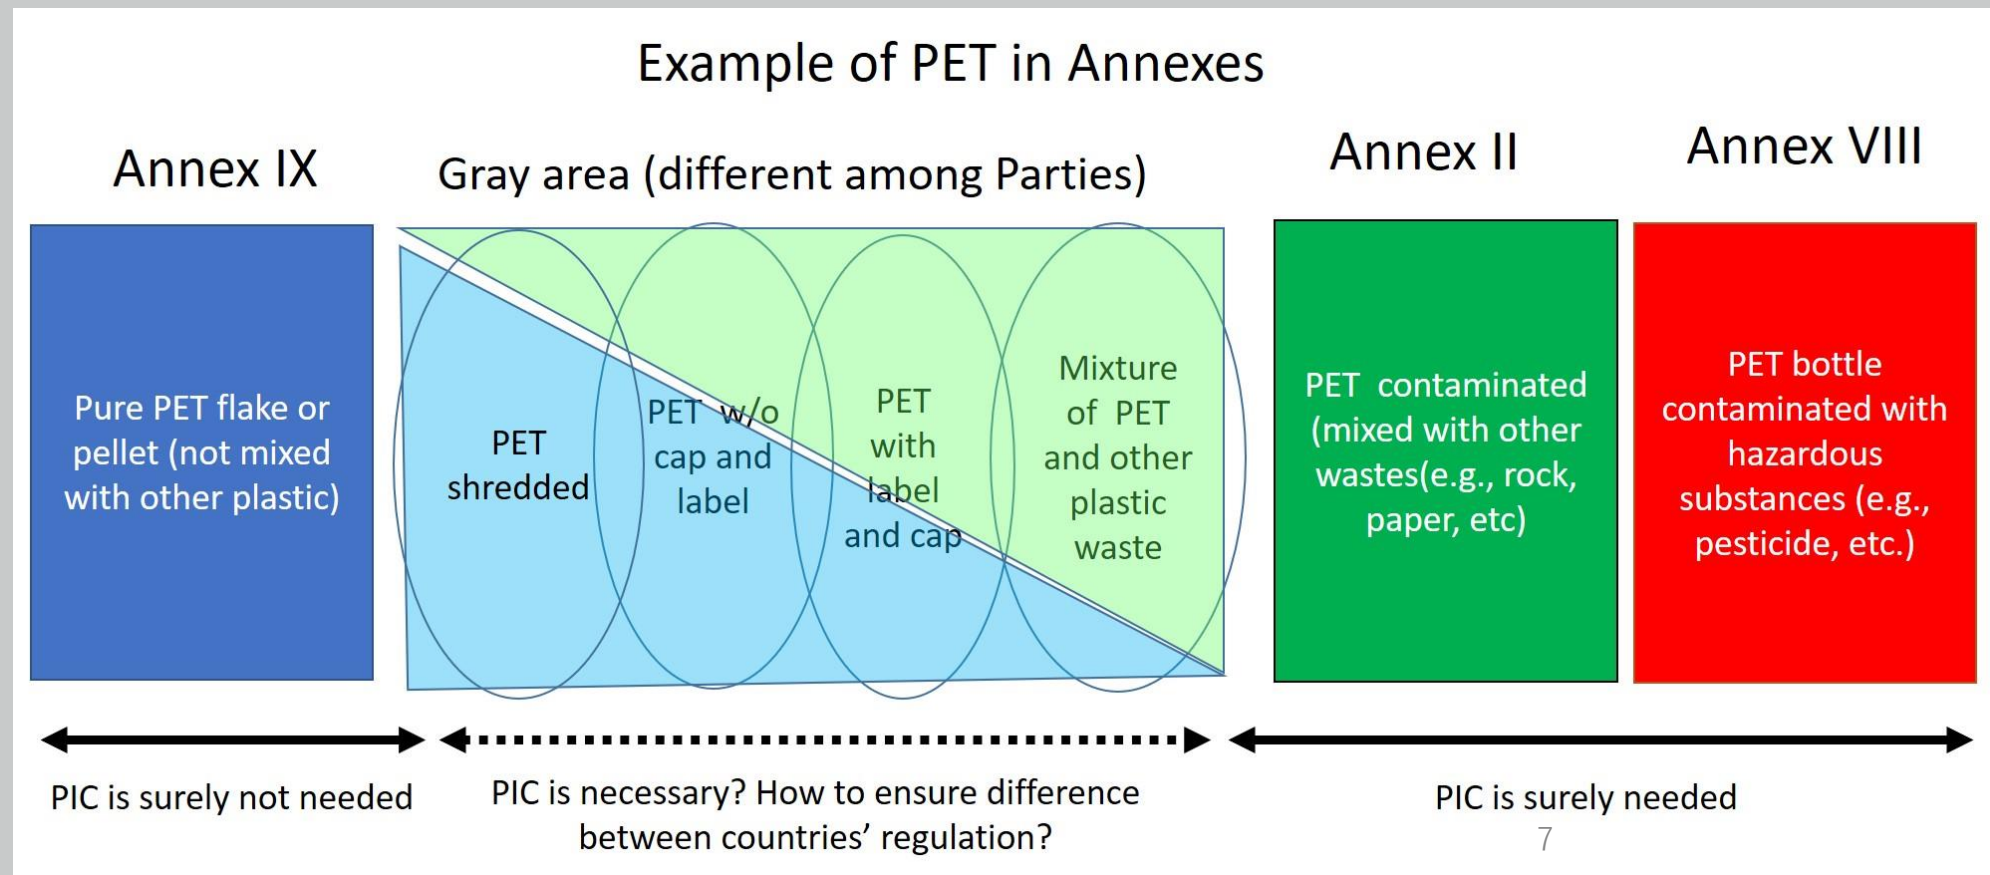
Example of PET in Annexes

Annex IX

Gray area (different among Parties)

Annex II

Annex VIII

Pure PET flake or pellet (not mixed with other plastic)

PET shredded

PET w/o cap and label

PET with label and cap

Mixture of PET and other plastic waste

PET contaminated (mixed with other wastes(e.g., rock, paper, etc)

PET bottle contaminated with hazardous substances (e.g., pesticide, etc.)

PIC is surely not needed

PIC is necessary? How to ensure difference between countries' regulation?

PIC is surely needed

7